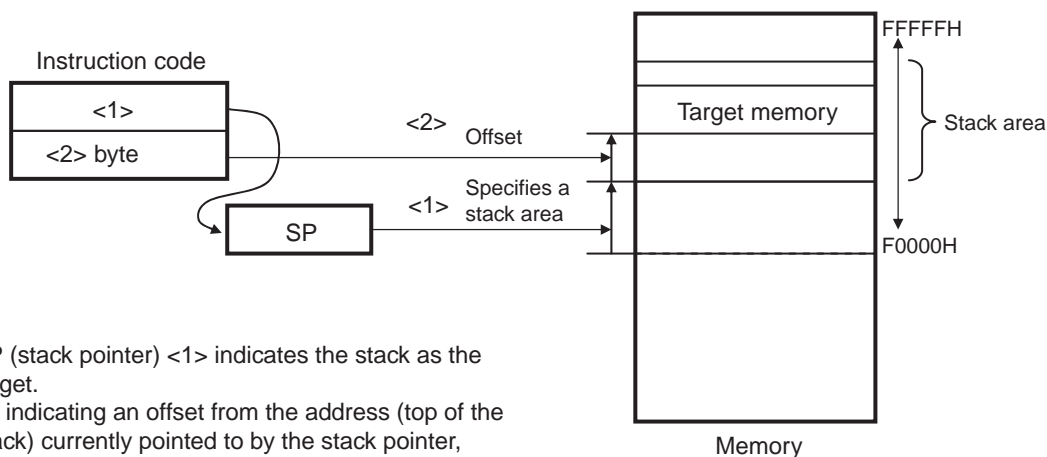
Instruction code

<1>

<2> byte

SP

<2> Offset

<1> Specifies a stack area

Target memory

FFFFFH

Stack area

F0000H

Memory

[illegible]P (stack pointer) <1> indicates the stack as the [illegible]get.

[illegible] indicating an offset from the address (top of the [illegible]ack) currently pointed to by the stack pointer,